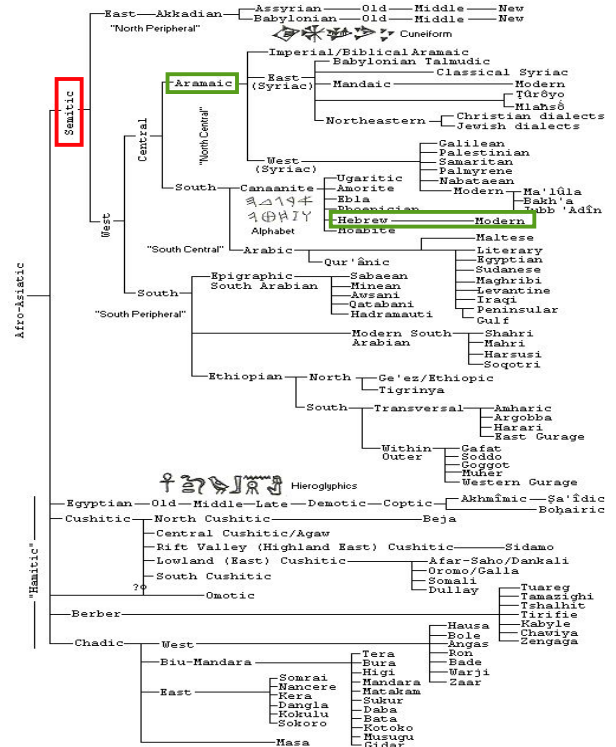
Afro-Asiatic

Semitic

East — Akkadian — Assyrian — Old — Middle — New
Babylonian — Old — Middle — New
"North Peripheral"
Cuneiform

West

Central

Aramaic
"North Central"
Imperial/Biblical Aramaic
East (Syriac) — Babylonian Talmudic
Classical Syriac
Mandaic — Modern
Ṭūrōyo
Mlaḥsô
Northeastern — Christian dialects
Jewish dialects
West (Syriac) — Galilean
Palestinian
Samaritan
Palmyrene
Nabataean
Modern — Ma'lûla
Bakh'a
Jubb 'Adîn

South — Canaanite — Ugaritic
Amorite
Ebla
Phoenician
Hebrew — Modern
Moabite
Alphabet
"South Central"
Arabic — Maltese
Qur'ânic — Literary
Egyptian
Sudanese
Maghribi
Levantine
Iraqi
Peninsular
Gulf

South
"South Peripheral"
Epigraphic South Arabian — Sabaean
Minean
Awsani
Qatabani
Hadramauti
Modern South Arabian — Shahri
Mahri
Harsusi
Soqotri
Ethiopian — North — Ge'ez/Ethiopic
Tigrinya
South — Transversal — Amharic
Argobba
Harari
East Gurage
Within Outer — Gafat
Soddo
Goggot
Muher
Western Gurage

"Hamitic"

Hieroglyphics
Egyptian — Old — Middle — Late — Demotic — Coptic — Akhmîmic — Ṣa'îdic
Boḥairic
Cushitic — North Cushitic — Beja
Central Cushitic/Agaw
Rift Valley (Highland East) Cushitic — Sidamo
Lowland (East) Cushitic — Afar-Saho/Dankali
Oromo/Galla
Somali
Dullay
South Cushitic
?
Omotic
Berber — Tuareg
Tamazighi
Tshalhit
Tirifie
Kabyle
Chawiya
Zengaga
Chadic — West — Hausa
Bole
Angas
Ron
Bade
Warji
Zaar
Biu-Mandara — Tera
Bura
Higi
Mandara
Matakam
Sukur
Daba
Bata
Kotoko
Musugu
Gidar
East — Somrai
Nancere
Kera
Dangla
Kokulu
Sokoro
Masa